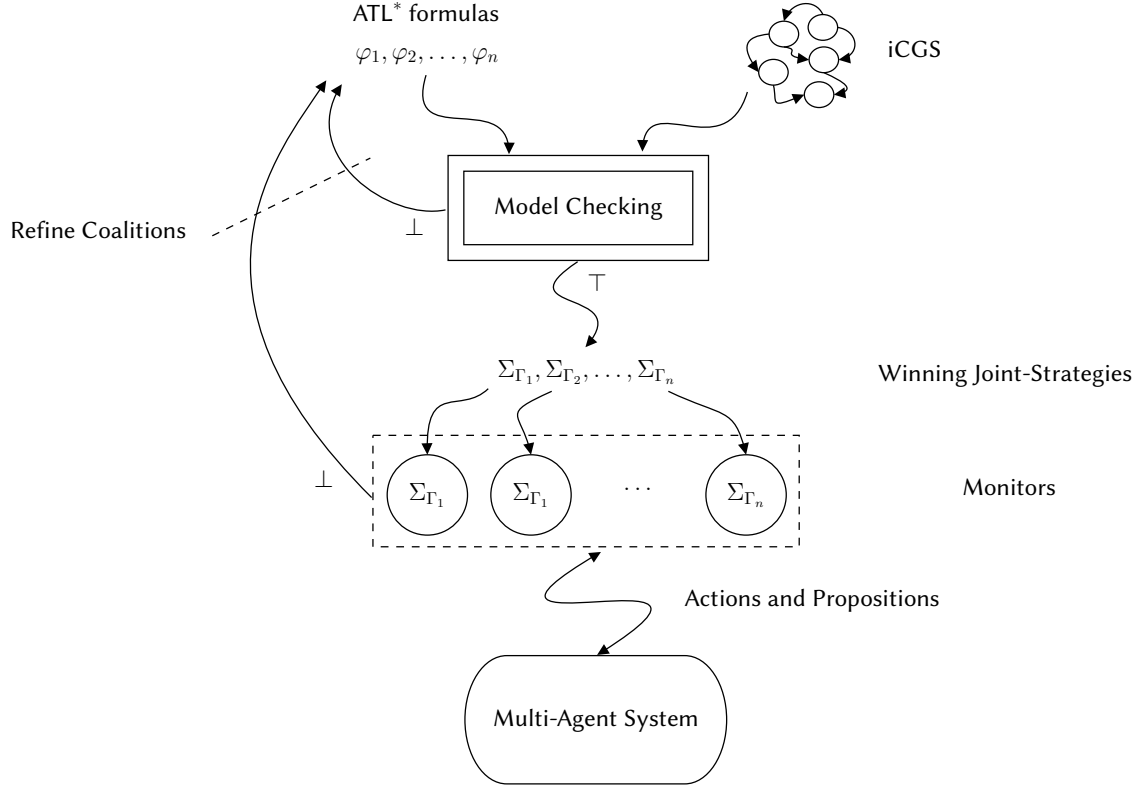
ATL$^*$ formulas

$\varphi_1, \varphi_2, \ldots, \varphi_n$

iCGS

Refine Coalitions

$\bot$

Model Checking

$\top$

$\Sigma_{\Gamma_1}, \Sigma_{\Gamma_2}, \ldots, \Sigma_{\Gamma_n}$

Winning Joint-Strategies

$\bot$

$\Sigma_{\Gamma_1}$ $\Sigma_{\Gamma_1}$ $\cdots$ $\Sigma_{\Gamma_n}$

Monitors

Actions and Propositions

Multi-Agent System